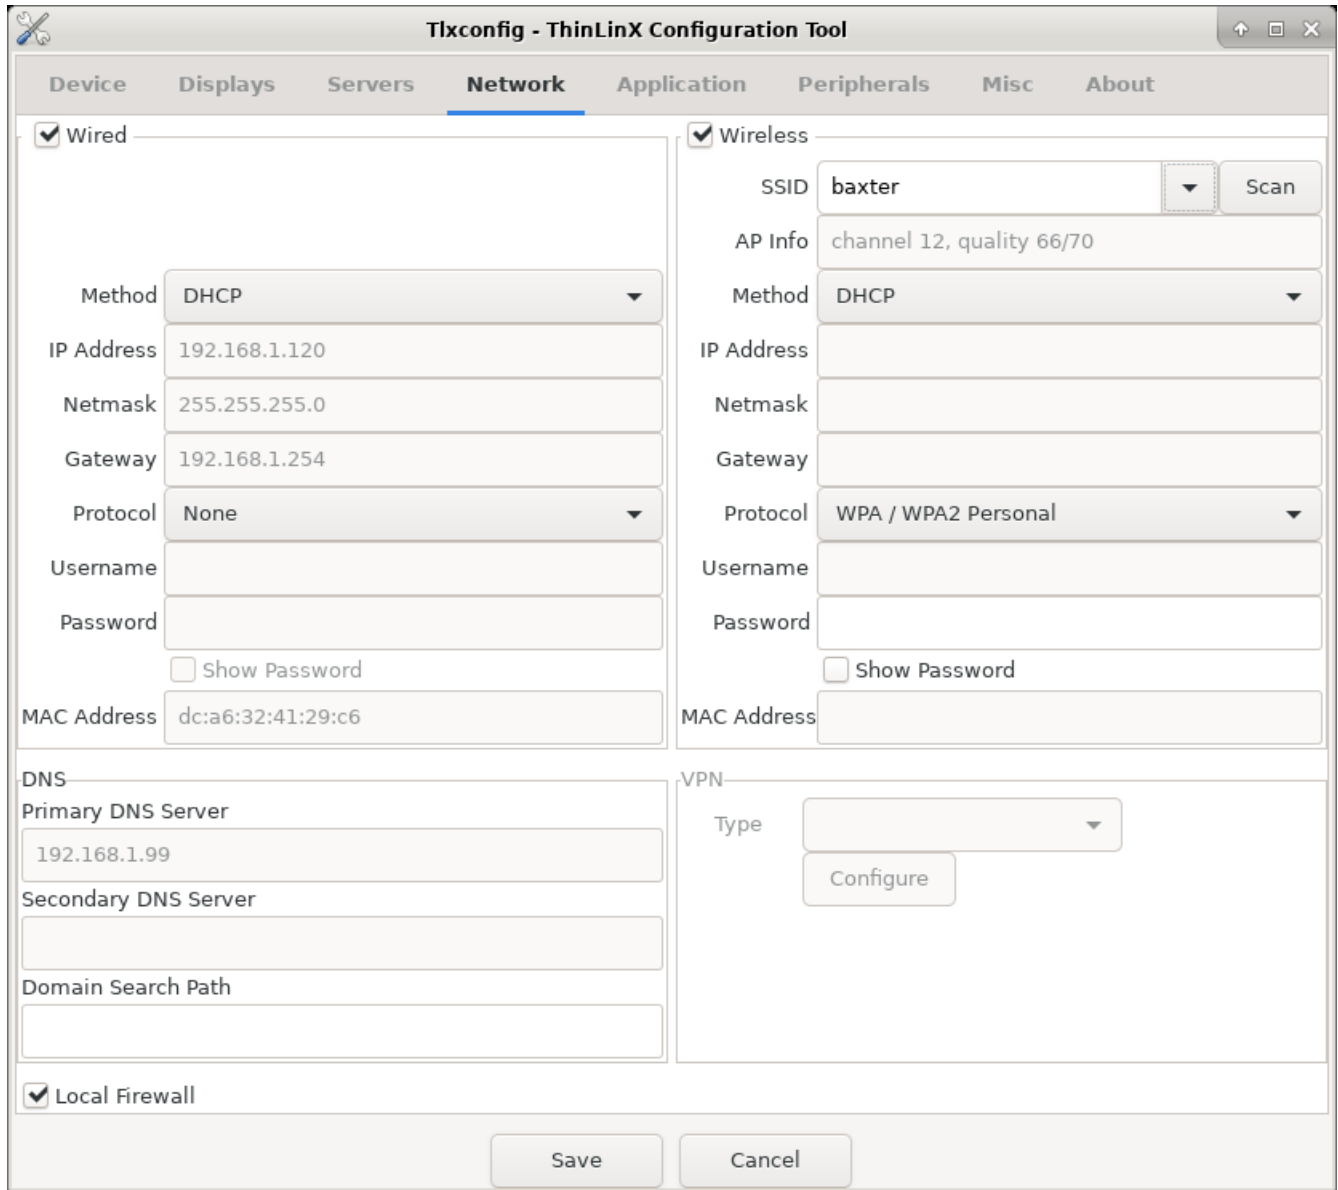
Tlxconfig - ThinLinX Configuration Tool

Device Displays Servers Network Application Peripherals Misc About

Wired

Method DHCP
IP Address 192.168.1.120
Netmask 255.255.255.0
Gateway 192.168.1.254
Protocol None
Username
Password
Show Password
MAC Address dc:a6:32:41:29:c6

Wireless

SSID baxter
Scan
AP Info channel 12, quality 66/70
Method DHCP
IP Address
Netmask
Gateway
Protocol WPA / WPA2 Personal
Username
Password
Show Password
MAC Address

DNS
Primary DNS Server
192.168.1.99
Secondary DNS Server
Domain Search Path

VPN
Type
Configure

Local Firewall

Save Cancel